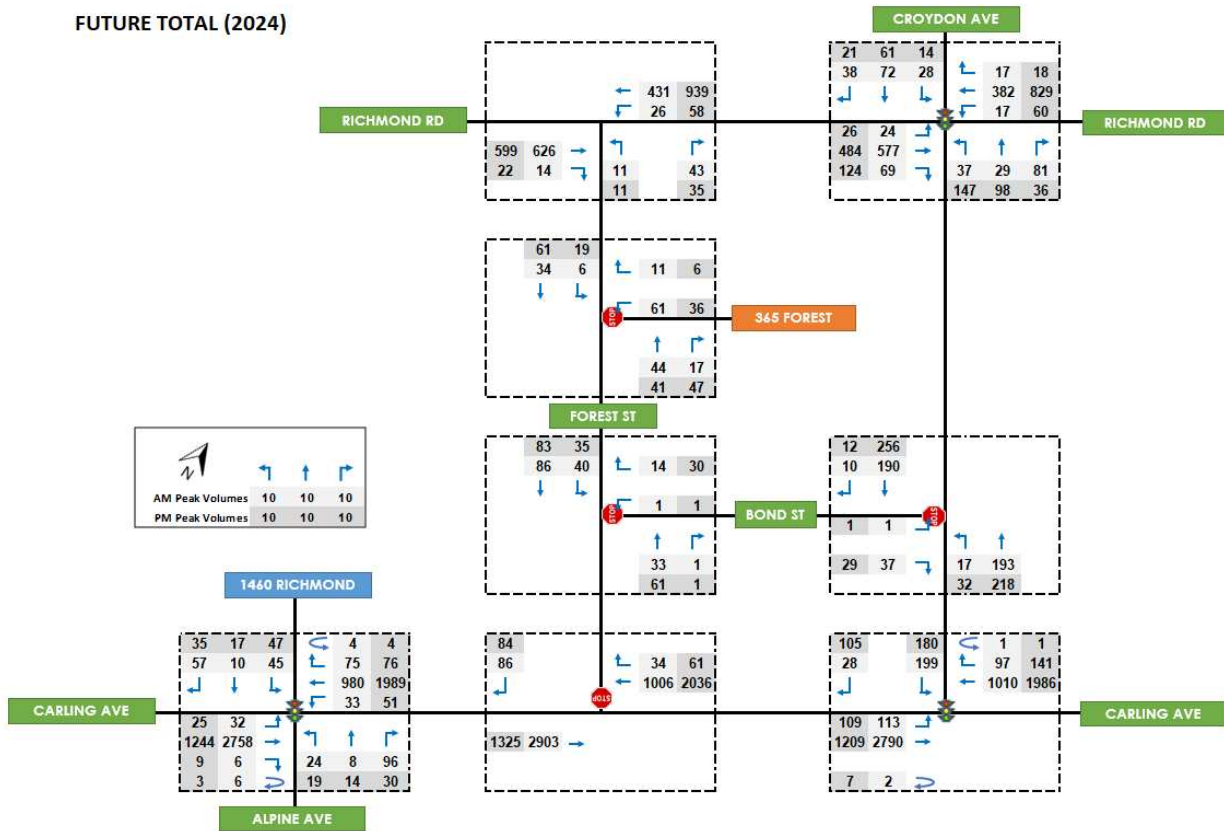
FUTURE TOTAL (2024)

CROYDON AVE

| 21 | 61 | 14 |
|---|---|---|
| 38 | 72 | 28 |

| 17 | 18 |
|---|---|
| 382 | 829 |
| 17 | 60 |

RICHMOND RD

RICHMOND RD

| 431 | 939 |
|---|---|
| 26 | 58 |

| 599 | 626 |
|---|---|
| 22 | 14 |

| 11 | 43 |
|---|---|
| 11 | 35 |

| 26 | 24 |
|---|---|
| 484 | 577 |
| 124 | 69 |

| 37 | 29 | 81 |
|---|---|---|
| 147 | 98 | 36 |

| 61 | 19 |
|---|---|
| 34 | 6 |

| 11 | 6 |
|---|---|

STOP

| 61 | 36 |
|---|---|

365 FOREST

| 44 | 17 |
|---|---|
| 41 | 47 |

FOREST ST

| 83 | 35 |
|---|---|
| 86 | 40 |

| 14 | 30 |
|---|---|

STOP

| 1 | 1 |
|---|---|

BOND ST

| 33 | 1 |
|---|---|
| 61 | 1 |

| 12 | 256 |
|---|---|
| 10 | 190 |

STOP

| 1 | 1 |
|---|---|

| 29 | 37 |
|---|---|

| 17 | 193 |
|---|---|
| 32 | 218 |

| | | | |
|---|---|---|---|
| AM Peak Volumes | 10 | 10 | 10 |
| PM Peak Volumes | 10 | 10 | 10 |

1460 RICHMOND

| 35 | 17 | 47 |
|---|---|---|
| 57 | 10 | 45 |

| 4 | 4 |
|---|---|
| 75 | 76 |
| 980 | 1989 |
| 33 | 51 |

CARLING AVE

| 25 | 32 |
|---|---|
| 1244 | 2758 |
| 9 | 6 |
| 3 | 6 |

| 24 | 8 | 96 |
|---|---|---|
| 19 | 14 | 30 |

ALPINE AVE

| 84 |
|---|
| 86 |

| 34 | 61 |
|---|---|
| 1006 | 2036 |

STOP

| 1325 | 2903 |
|---|---|

| 105 |
|---|
| 28 |

| 180 |
|---|
| 199 |

| 1 | 1 |
|---|---|
| 97 | 141 |
| 1010 | 1986 |

CARLING AVE

| 109 | 113 |
|---|---|
| 1209 | 2790 |

| 7 | 2 |
|---|---|